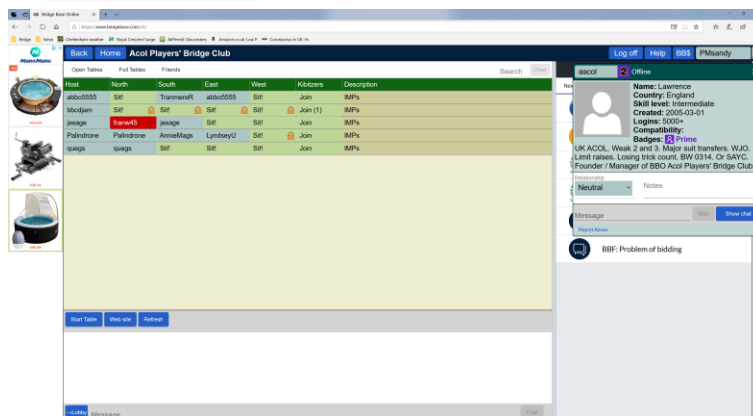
Bridge Base Online

https://www.bridgebase.com/v3/

Bridge News Cheltenham weather Royal Crescent Surge MPrevisit Discounters Amazon.co.uk: Low P Coronavirus in UK: ht

ManoMano

Back Home Acol Players' Bridge Club

Log off Help BB$ PMsandy

Open Tables Full Tables Friends

Search Clear

| Host | North | South | East | West | Kibitzers | Description |
|---|---|---|---|---|---|---|
| abbo5555 | Sit! | TranmereR | abbo5555 | Sit! | Join | IMPs |
| bbcdjam | Sit! | Sit! | Sit! | Sit! | Join (1) | IMPs |
| jassage | franw45 | jassage | Sit! | Sit! | Join | IMPs |
| Palindrone | Palindrone | AnnieMags | LyndseyU | Sit! | Join | IMPs |
| quegs | quegs | Sit! | Sit! | Sit! | Join | IMPs |

Start Table Web site Refresh

-Lobby Message Chat

aacol 2 Offline

Name: Lawrence
Country: England
Skill level: Intermediate
Created: 2005-03-01
Logins: 5000+
Compatibility:
Badges: Prime
UK ACOL. Weak 2 and 3. Major suit transfers. WJO. Limit raises. Losing trick count. BW 0314. Or SAYC. Founder / Manager of BBO Acol Players' Bridge Club

Relationship
Neutral
Notes

Message Mail Show chat

Report Abuse

BBF: Problem of bidding